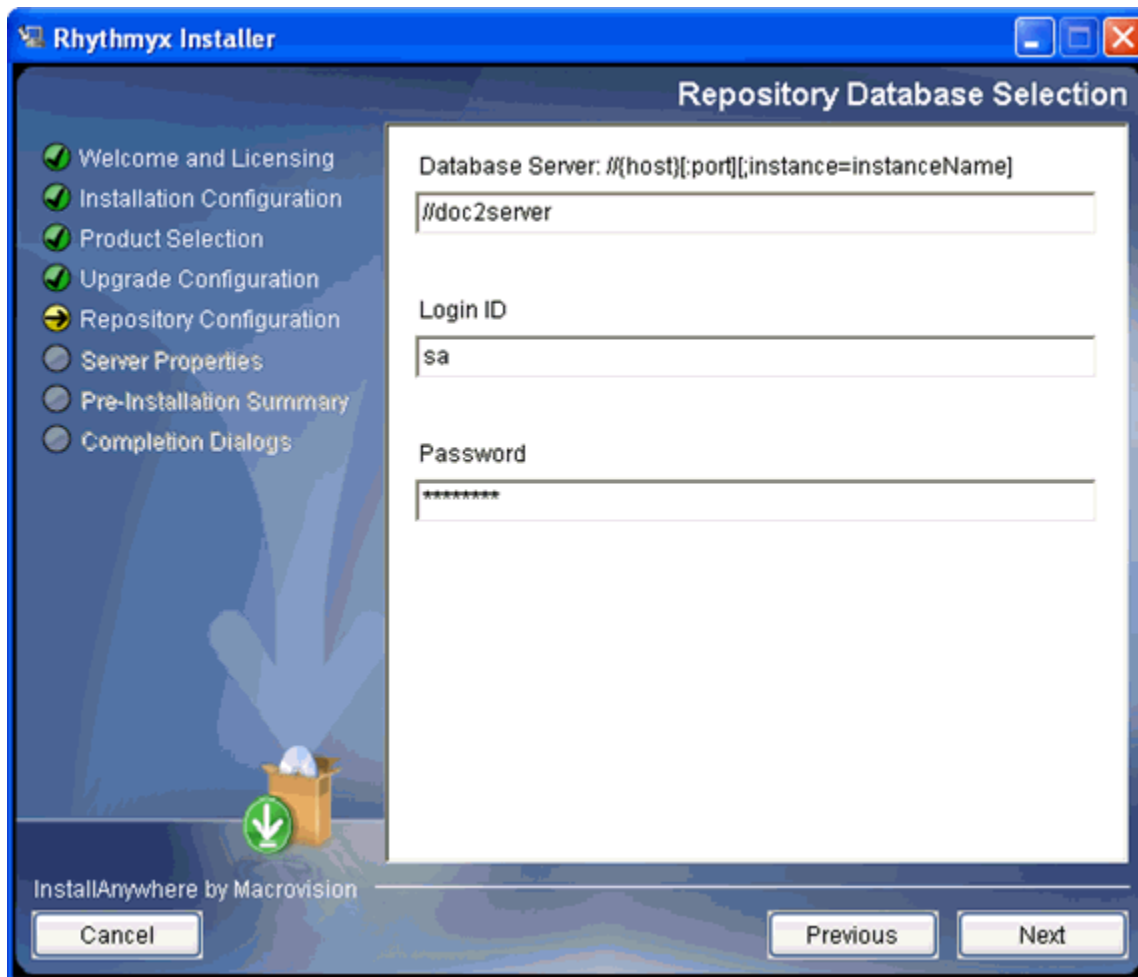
Rhythmyx Installer

Repository Database Selection

Welcome and Licensing
Installation Configuration
Product Selection
Upgrade Configuration
Repository Configuration
Server Properties
Pre-Installation Summary
Completion Dialogs

Database Server: //{host}[:port][;instance=instanceName]

//doc2server

Login ID

sa

Password

********

InstallAnywhere by Macrovision

Cancel

Previous

Next